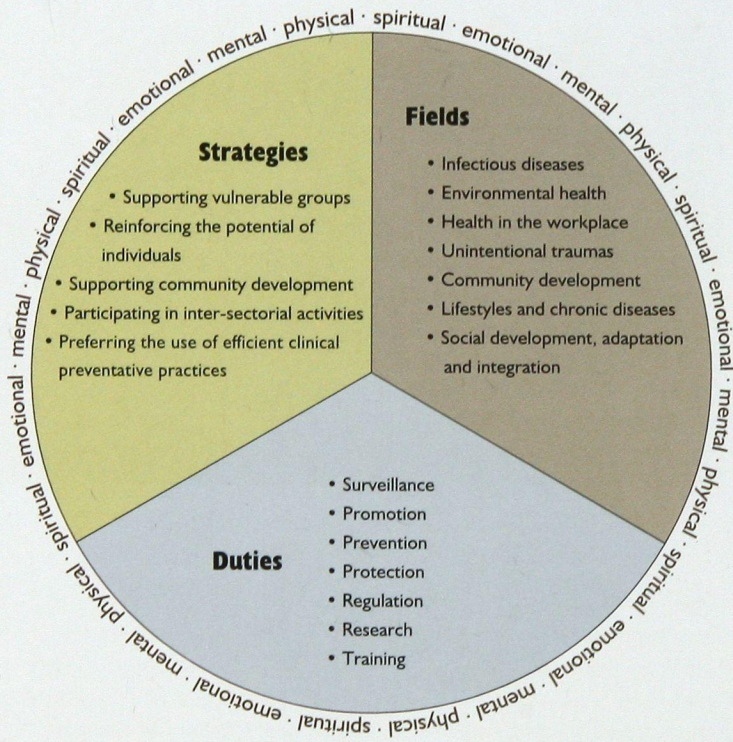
mental · physical · spiritual · emotional · mental · physical · spiritual · emotional · mental · physical · spiritual · emotional · mental · physical · spiritual · emotional · mental · physical · spiritual · emotional ·

Strategies

• Supporting vulnerable groups
• Reinforcing the potential of individuals
• Supporting community development
• Participating in inter-sectorial activities
• Preferring the use of efficient clinical preventative practices

Fields

• Infectious diseases
• Environmental health
• Health in the workplace
• Unintentional traumas
• Community development
• Lifestyles and chronic diseases
• Social development, adaptation and integration

Duties

• Surveillance
• Promotion
• Prevention
• Protection
• Regulation
• Research
• Training